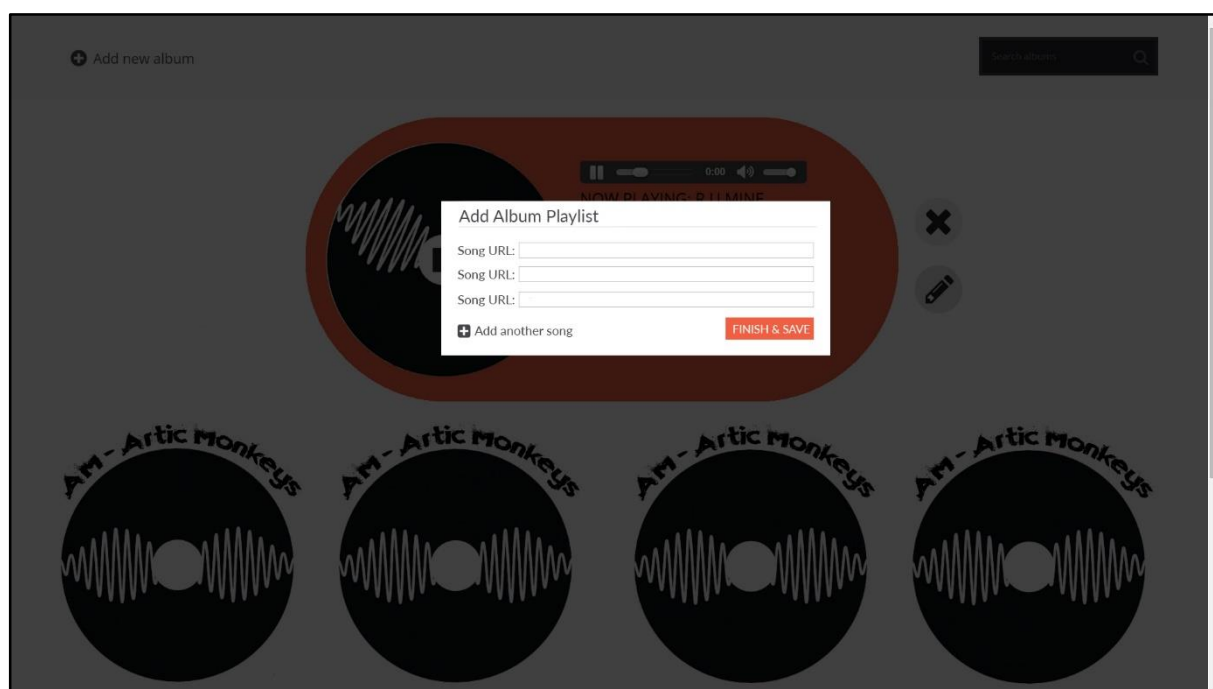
Add new album

Search albums

0:00

NOW PLAYING: R U MINE

Add Album Playlist

Song URL:

Song URL:

Song URL:

Add another song

FINISH & SAVE

AM - Artic Monkeys

AM - Artic Monkeys

AM - Artic Monkeys

AM - Artic Monkeys